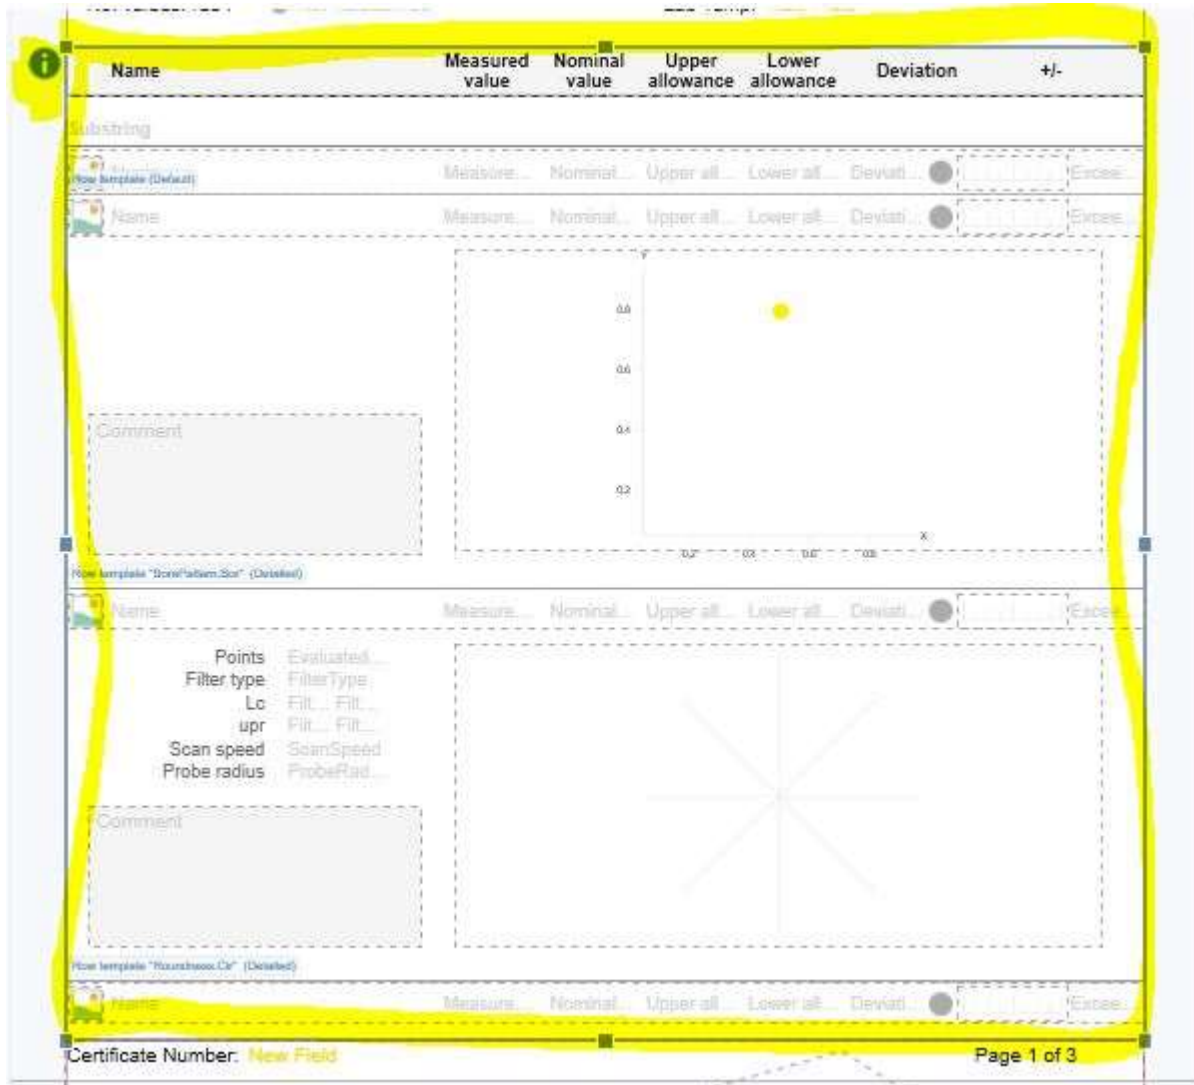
| Name | Measured value | Nominal value | Upper allowance | Lower allowance | Deviation | +/- |
|---|---|---|---|---|---|---|

Substring

Row template (Default)

Name Measure... Nominal... Upper all... Lower all... Deviati... Excee...

Name Measure... Nominal... Upper all... Lower all... Deviati... Excee...

y

0.8

0.6

0.4

0.2

x

0.2 0.4 0.6 0.8

Comment

Row template "BorePattern.Bor" (Detailed)

Name Measure... Nominal... Upper all... Lower all... Deviati... Excee...

Points Evaluated...
Filter type FilterType
Lc Filt... Filt...
upr Filt... Filt...
Scan speed ScanSpeed
Probe radius ProbeRad...

Comment

Row template "Roundness.Cir" (Detailed)

Name Measure... Nominal... Upper all... Lower all... Deviati... Excee...

Certificate Number: New Field

Page 1 of 3